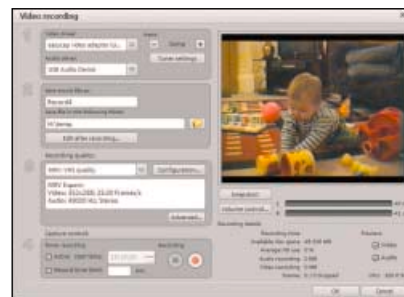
Video recording

Video driver
Easycap Video adapter to...
Audio driver
USB Audio Device
Tuner settings

Save record file as
Record1
Save file in the following folder
M:\temp
Edit after recording...

Recording quality
WMV VHS quality
Configuration...
WMV Express
Video: 352x288, 25,00 Frames/s
Audio: 48000 Hz, Stereo
Advanced...

Capture controls
Timer recording
Recording

Integration
Volume control...

Recording details
Recording time
Available disc space
Average fill rate
Audio recording
Video recording
Preview
Video
Audio

OK
Cancel